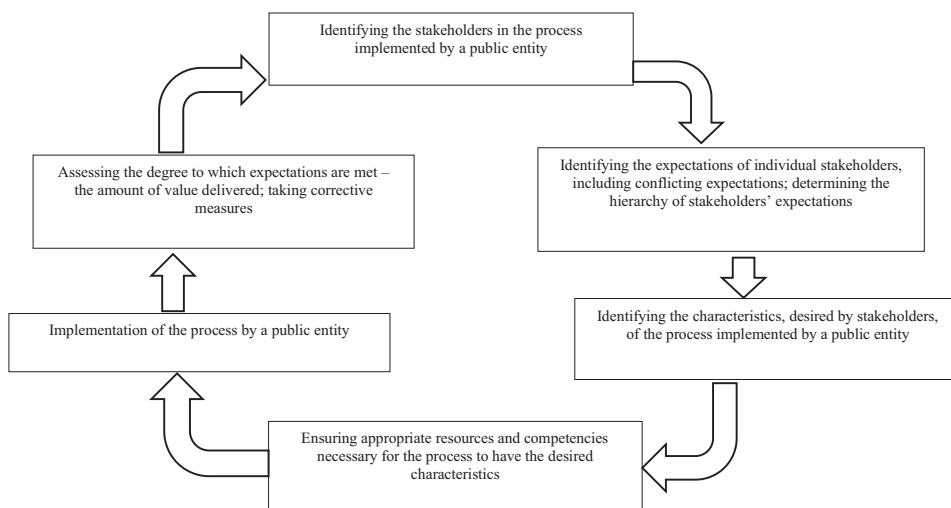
Identifying the stakeholders in the process implemented by a public entity

Identifying the expectations of individual stakeholders, including conflicting expectations; determining the hierarchy of stakeholders' expectations

Identifying the characteristics, desired by stakeholders, of the process implemented by a public entity

Ensuring appropriate resources and competencies necessary for the process to have the desired characteristics

Implementation of the process by a public entity

Assessing the degree to which expectations are met – the amount of value delivered; taking corrective measures